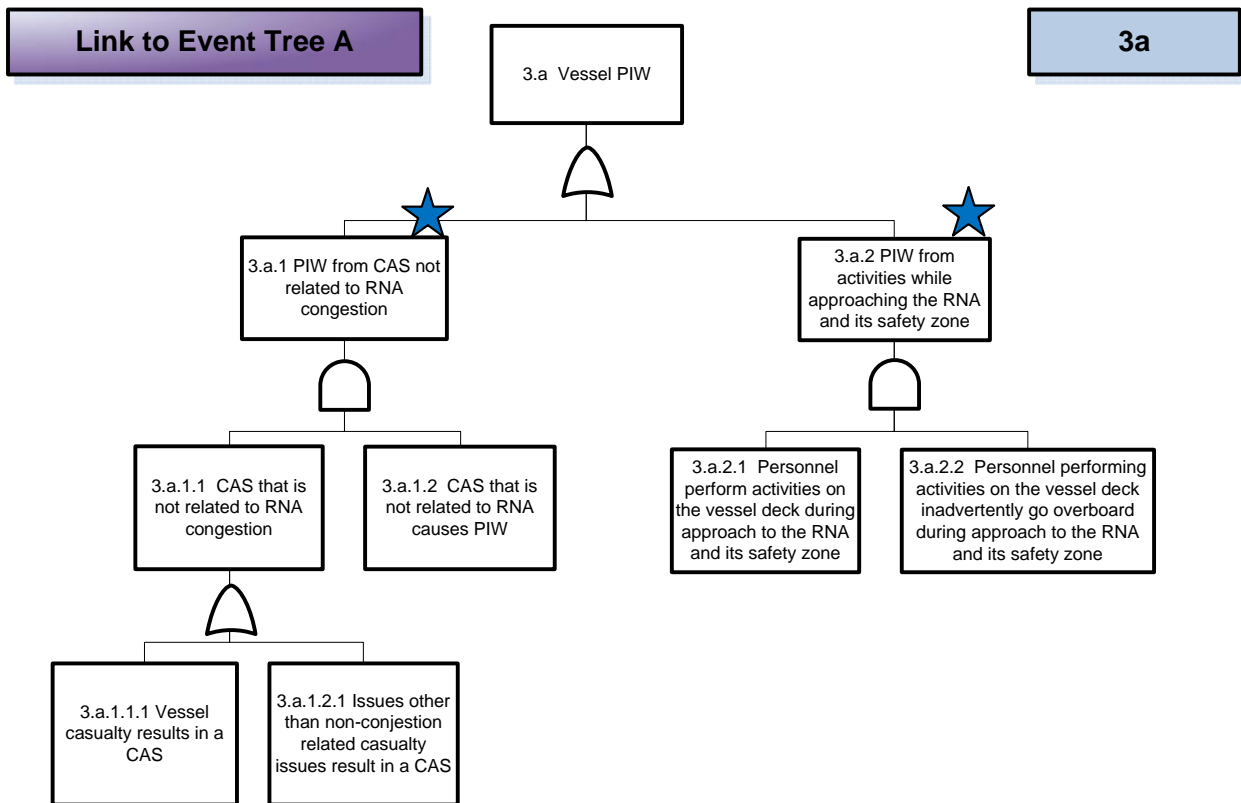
Link to Event Tree A

3.a Vessel PIW

3a

3.a.1 PIW from CAS not related to RNA congestion

3.a.2 PIW from activities while approaching the RNA and its safety zone

3.a.1.1 CAS that is not related to RNA congestion

3.a.1.2 CAS that is not related to RNA causes PIW

3.a.2.1 Personnel perform activities on the vessel deck during approach to the RNA and its safety zone

3.a.2.2 Personnel performing activities on the vessel deck inadvertently go overboard during approach to the RNA and its safety zone

3.a.1.1.1 Vessel casualty results in a CAS

3.a.1.2.1 Issues other than non-conjestion related casualty issues result in a CAS